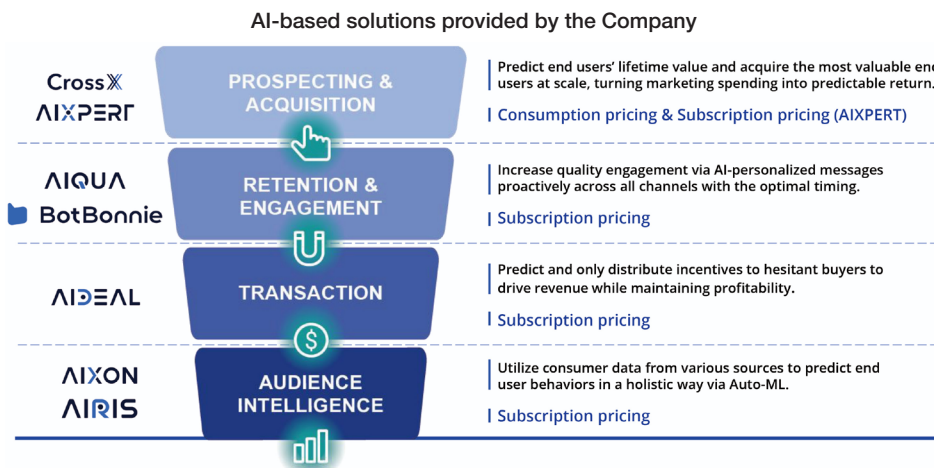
AI-based solutions provided by the Company

CrossX
AIXPERT

PROSPECTING & ACQUISITION

Predict end users' lifetime value and acquire the most valuable end users at scale, turning marketing spending into predictable return.

Consumption pricing & Subscription pricing (AIXPERT)

AIQUA
BotBonnie

RETENTION & ENGAGEMENT

Increase quality engagement via AI-personalized messages proactively across all channels with the optimal timing.

Subscription pricing

AIDEAL

TRANSACTION

Predict and only distribute incentives to hesitant buyers to drive revenue while maintaining profitability.

Subscription pricing

AIXON
AIRIS

AUDIENCE INTELLIGENCE

Utilize consumer data from various sources to predict end user behaviors in a holistic way via Auto-ML.

Subscription pricing